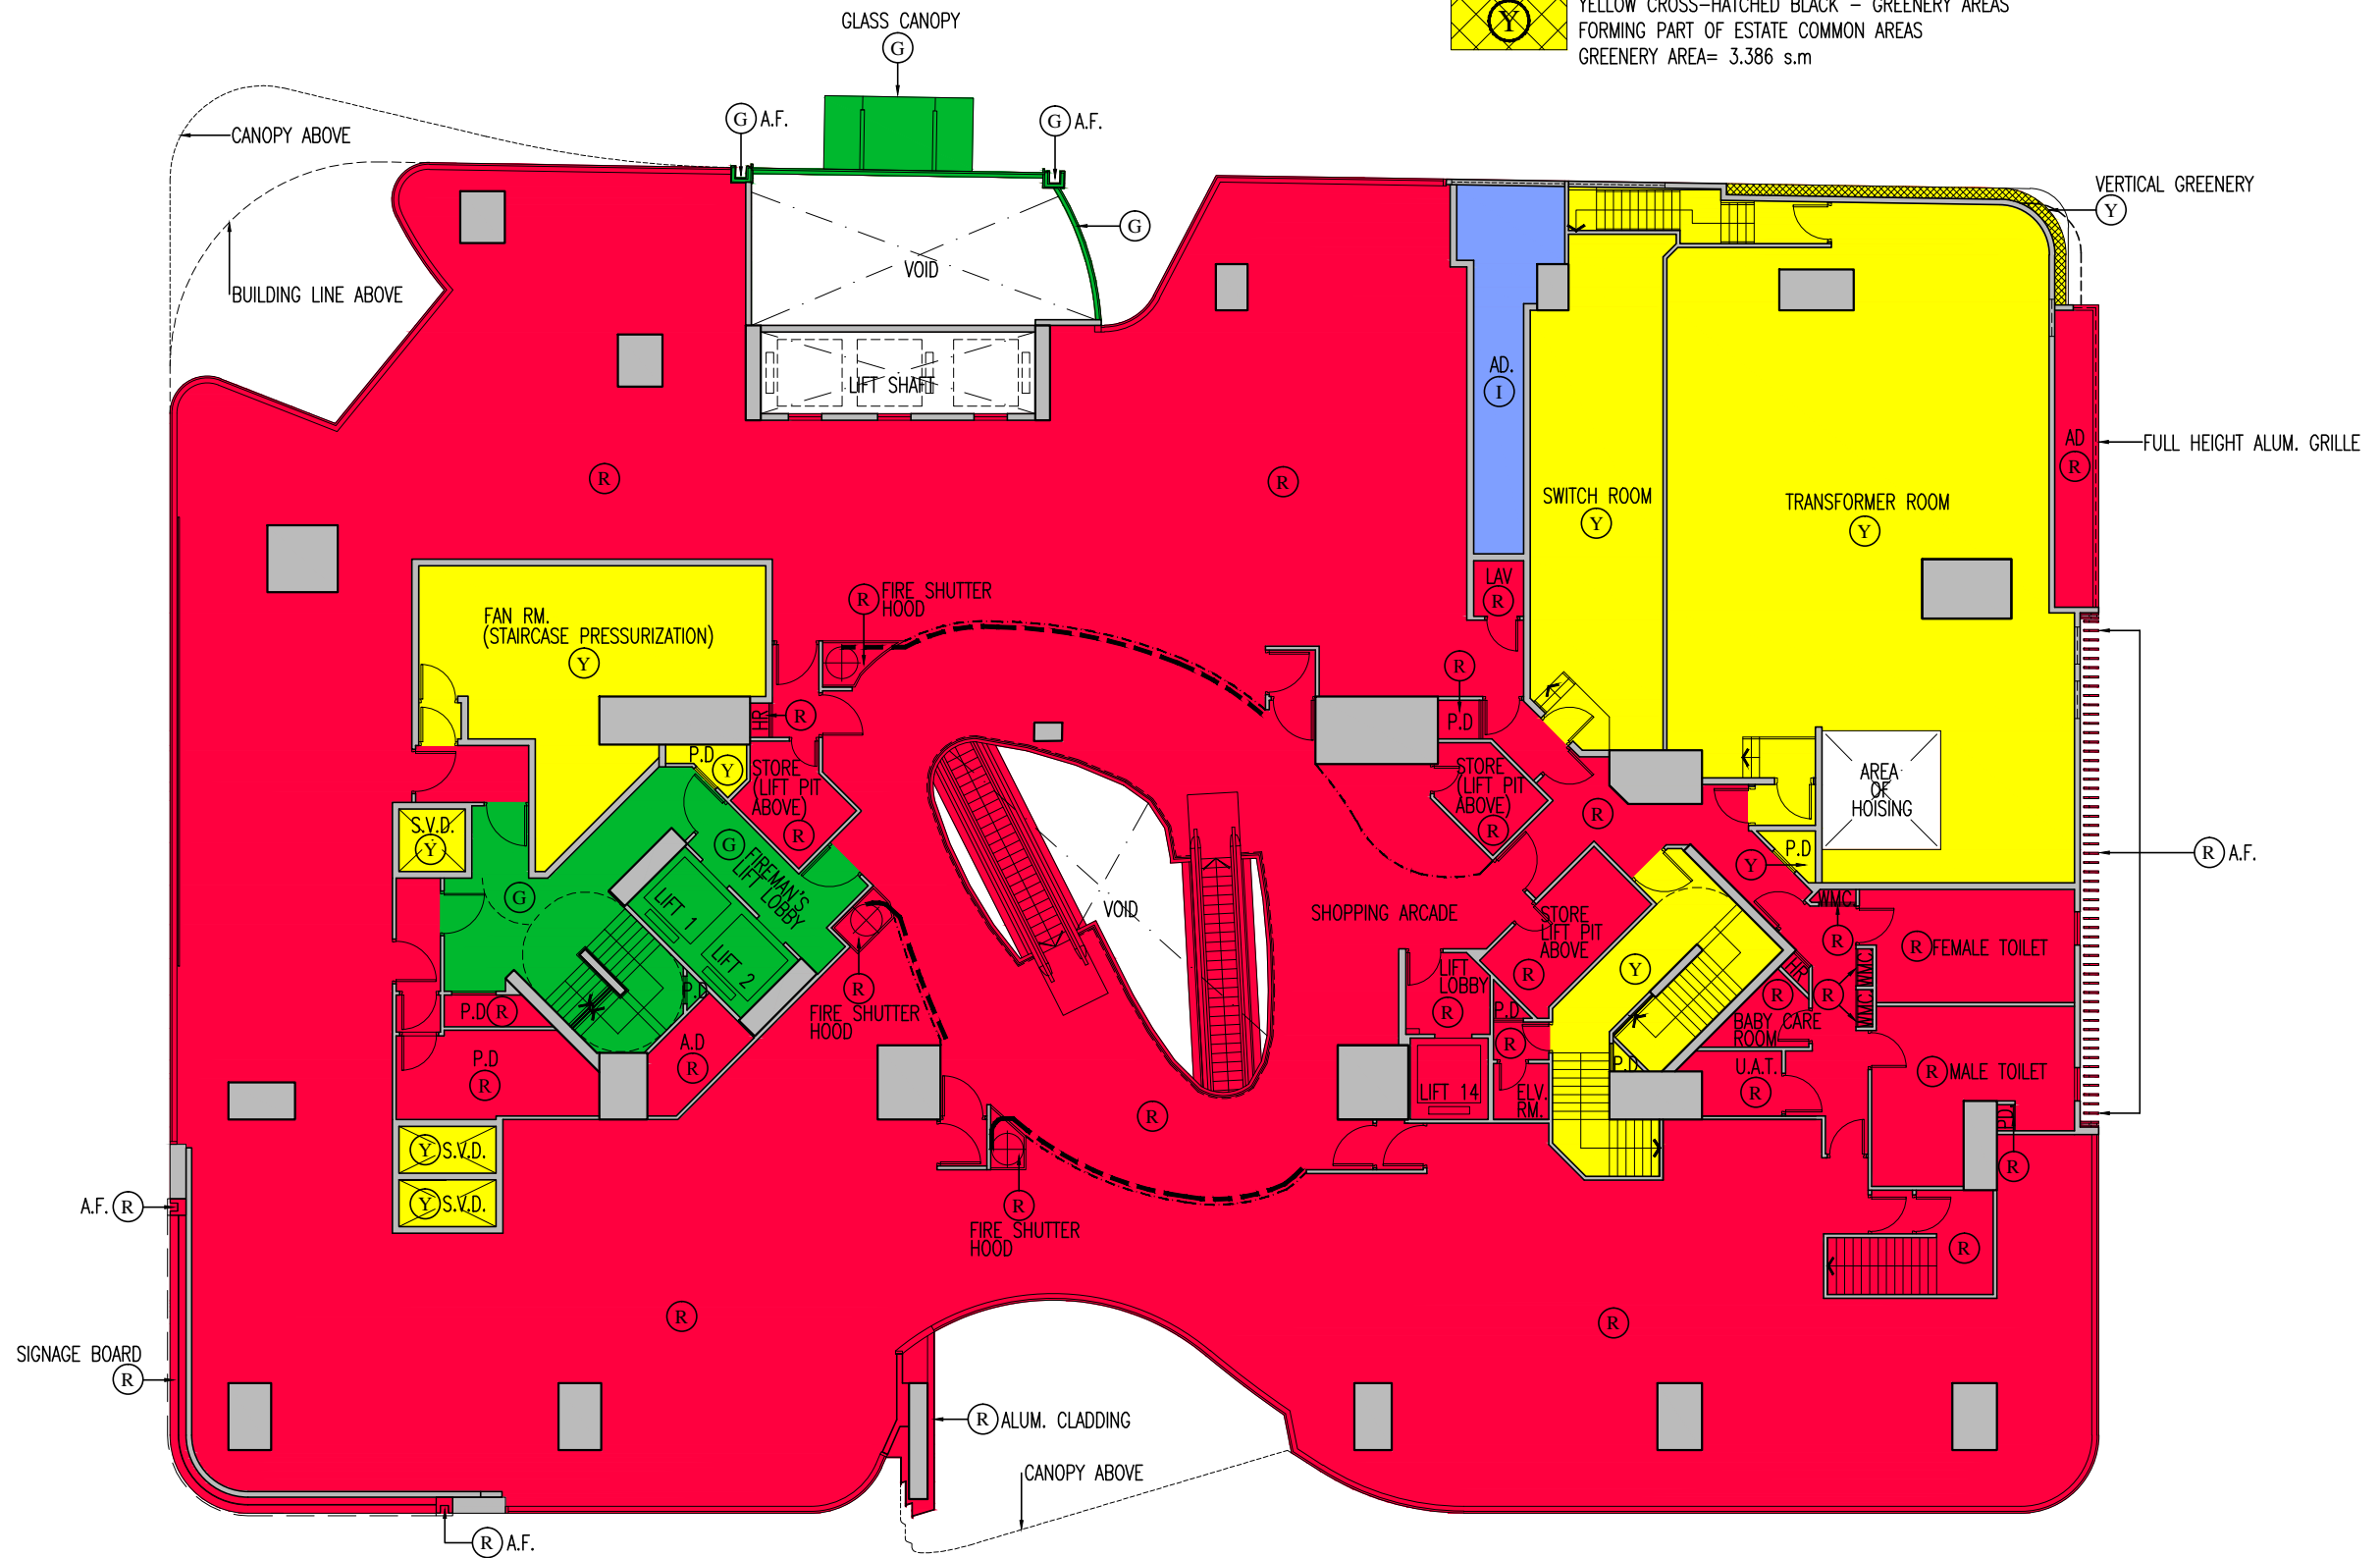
Y YELLOW CROSS-HATCHED BLACK – GREENERY AREAS FORMING PART OF ESTATE COMMON AREAS GREENERY AREA= 3.386 s.m

GLASS CANOPY
G

G A.F.
G A.F.

CANOPY ABOVE

G

VOID

BUILDING LINE ABOVE

LIFT SHAFT

VERTICAL GREENERY
Y

AD.
I

SWITCH ROOM
Y

TRANSFORMER ROOM
Y

AD
R

FULL HEIGHT ALUM. GRILLE

R

R

LAV
R

FAN RM. (STAIRCASE PRESSURIZATION)
Y

R FIRE SHUTTER HOOD

R

HR R

P.D
Y

STORE (LIFT PIT ABOVE)
R

P.D

STORE (LIFT PIT ABOVE)
R

R

AREA OF HOISING

R A.F.

S.V.D.
Y

G

G

FIREMAN'S LIFT LOBBY

LIFT 1

LIFT 2

P.D

VOID

SHOPPING ARCADE

STORE LIFT PIT ABOVE
R

Y

P.D

WMC

R

R FEMALE TOILET

HR

R

R

WMC WMC

BABY CARE ROOM

P.D R

P.D
R

A.D
R

R
FIRE SHUTTER HOOD

LIFT LOBBY
R

P.D

R

LIFT 14

ELV. RM.

P.D

U.A.T.
R

R MALE TOILET

P.D

R

R

Y S.V.D.

Y S.V.D.

A.F. R

R
FIRE SHUTTER HOOD

R

R

R

SIGNAGE BOARD
R

R ALUM. CLADDING

CANOPY ABOVE

R A.F.